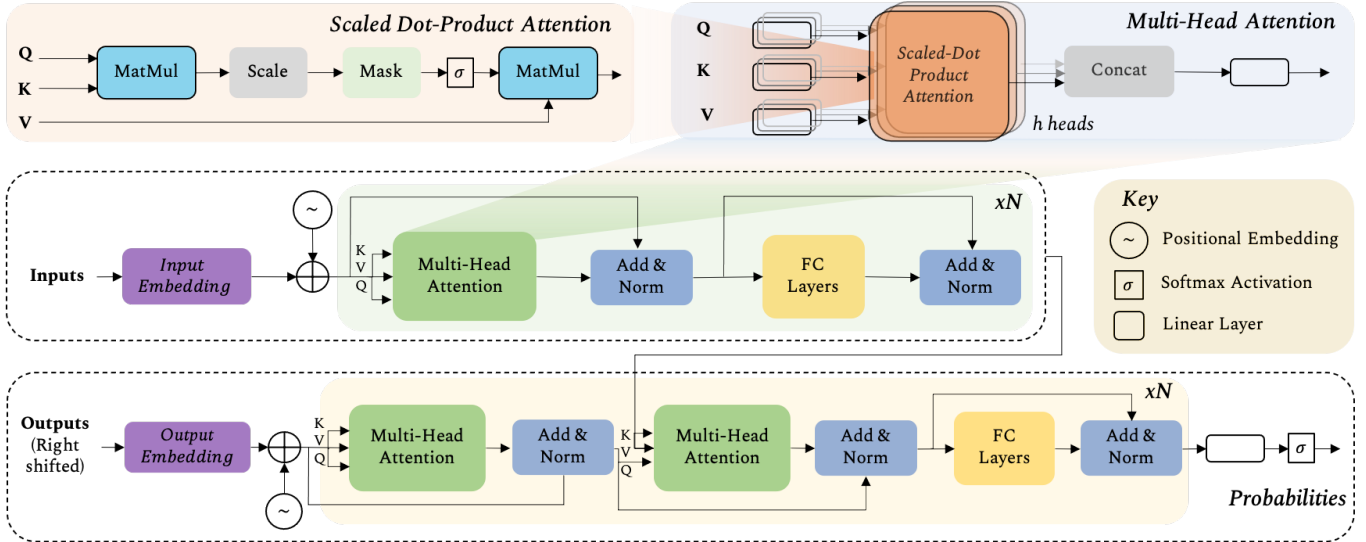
Scaled Dot-Product Attention

Q
K
V
MatMul
Scale
Mask
$\sigma$
MatMul

Multi-Head Attention

Q
K
V
Scaled-Dot Product Attention
h heads
Concat

xN

~
Inputs
Input Embedding
K
V
Q
Multi-Head Attention
Add & Norm
FC Layers
Add & Norm

Key
~ Positional Embedding
$\sigma$ Softmax Activation
Linear Layer

xN

Outputs (Right shifted)
Output Embedding
~
K
V
Q
Multi-Head Attention
Add & Norm
K
V
Q
Multi-Head Attention
Add & Norm
FC Layers
Add & Norm
$\sigma$

Probabilities